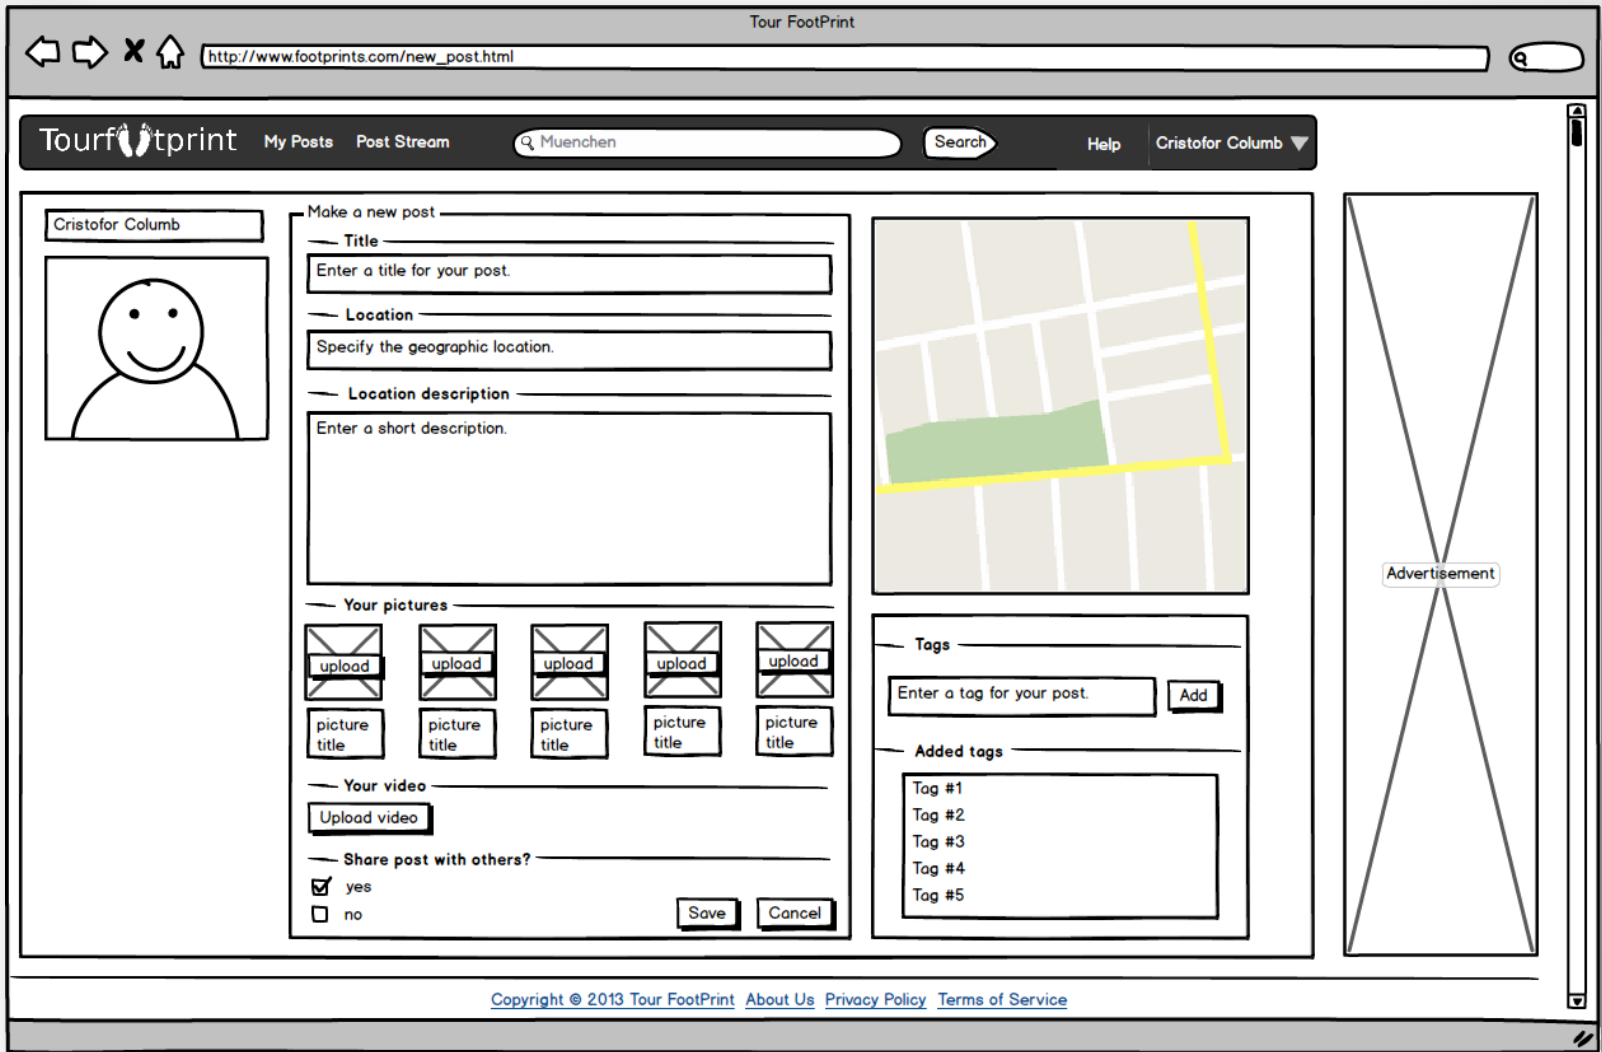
Tour FootPrint

http://www.footprints.com/new_post.html

Tourf tprint My Posts Post Stream Muenchen Search Help Cristofor Columb

Cristofor Columb

Make a new post

Title

Enter a title for your post.

Location

Specify the geographic location.

Location description

Enter a short description.

Your pictures

upload upload upload upload upload

picture title picture title picture title picture title picture title

Your video

Upload video

Share post with others?

yes

no

Save Cancel

Tags

Enter a tag for your post. Add

Added tags

Tag #1
Tag #2
Tag #3
Tag #4
Tag #5

Advertisement

Copyright © 2013 Tour FootPrint About Us Privacy Policy Terms of Service